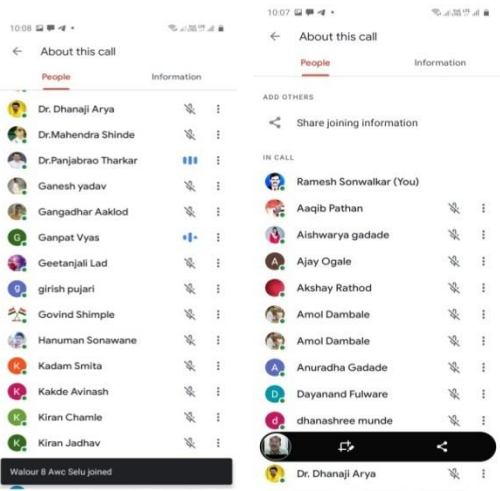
10:08

About this call

People

Information

Dr. Dhanaji Arya

Dr.Mahendra Shinde

Dr.Panjabrao Tharkar

Ganesh yadav

Gangadhar Aaklod

G

Ganpat Vyas

Geetanjali Lad

g

girish pujari

Govind Shimple

Hanuman Sonawane

K

Kadam Smita

K

Kakde Avinash

K

Kiran Chamle

K

Kiran Jadhav

Walour 8 Awc Selu joined

10:07

About this call

People

Information

ADD OTHERS

Share joining information

IN CALL

Ramesh Sonwalkar (You)

Aaqib Pathan

Aishwarya gadade

A

Ajay Ogale

Akshay Rathod

Amol Dambale

Amol Dambale

A

Anuradha Gadade

D

Dayanand Fulware

d

dhanashree munde

Dr. Dhanaji Arya